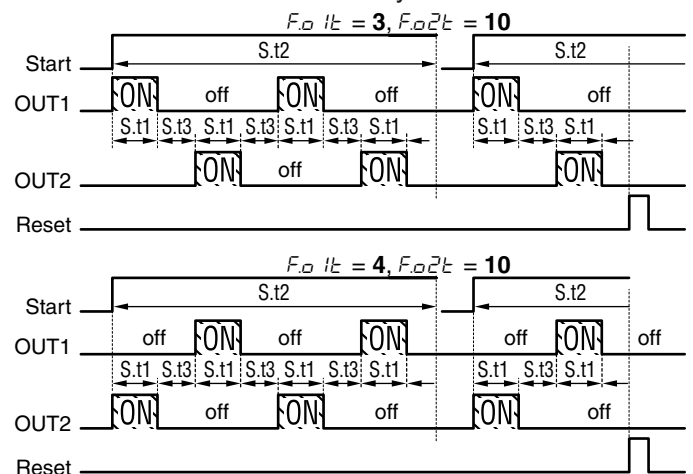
F.o 1t = 3, F.o2t = 10

Start
S.t2
S.t2

OUT1
ON off ON off ON off
S.t1 S.t3 S.t1 S.t3 S.t1 S.t3 S.t1 S.t1 S.t3 S.t1

OUT2
ON off ON ON

Reset

F.o 1t = 4, F.o2t = 10

Start
S.t2
S.t2

OUT1
off ON off ON off ON off
S.t1 S.t3 S.t1 S.t3 S.t1 S.t3 S.t1 S.t1 S.t3 S.t1

OUT2
ON off ON off ON off

Reset